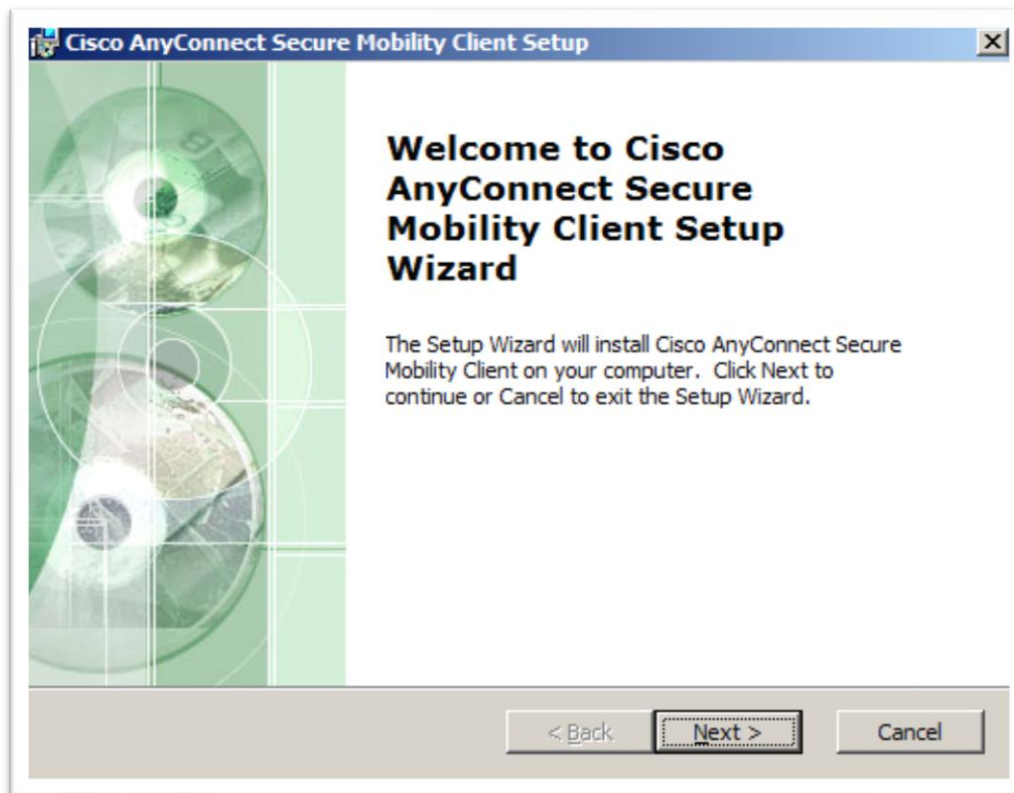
Cisco AnyConnect Secure Mobility Client Setup

Welcome to Cisco AnyConnect Secure Mobility Client Setup Wizard

The Setup Wizard will install Cisco AnyConnect Secure Mobility Client on your computer. Click Next to continue or Cancel to exit the Setup Wizard.

< Back

Next >

Cancel